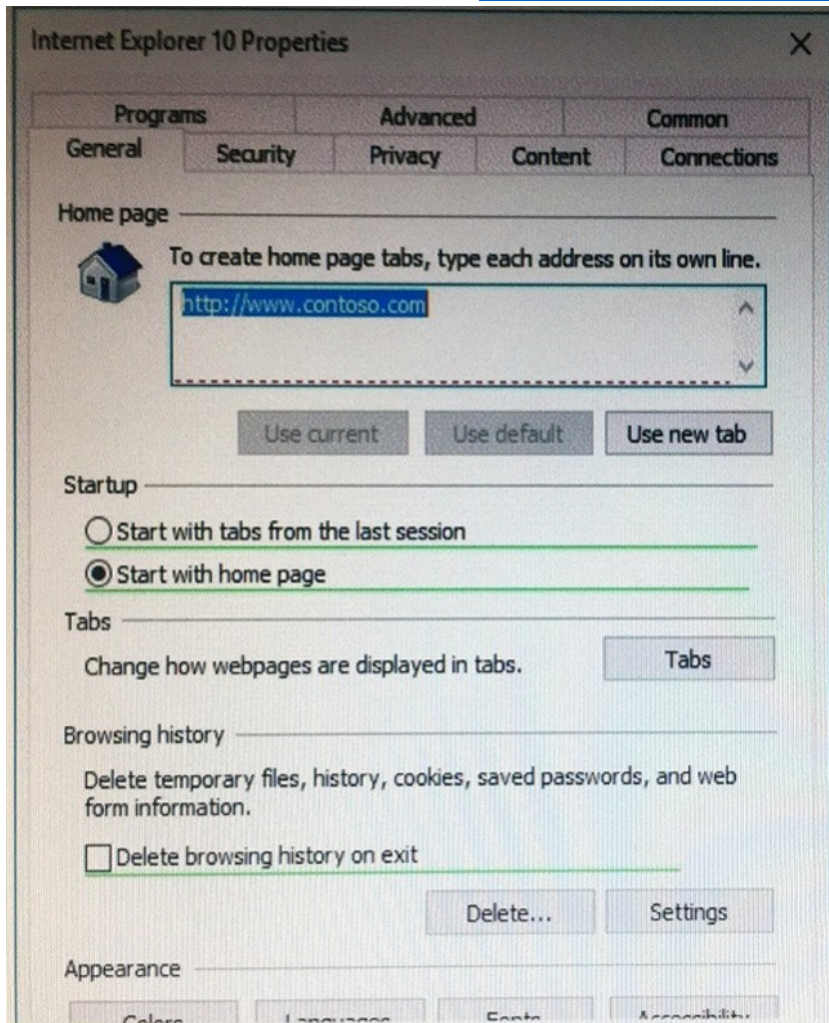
Internet Explorer 10 Properties

Programs
Advanced
Common
General
Security
Privacy
Content
Connections

Home page

To create home page tabs, type each address on its own line.

http://www.contoso.com

Use current
Use default
Use new tab

Startup

Start with tabs from the last session

Start with home page

Tabs

Change how webpages are displayed in tabs.

Tabs

Browsing history

Delete temporary files, history, cookies, saved passwords, and web form information.

Delete browsing history on exit

Delete...
Settings

Appearance

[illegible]
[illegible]
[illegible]
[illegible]